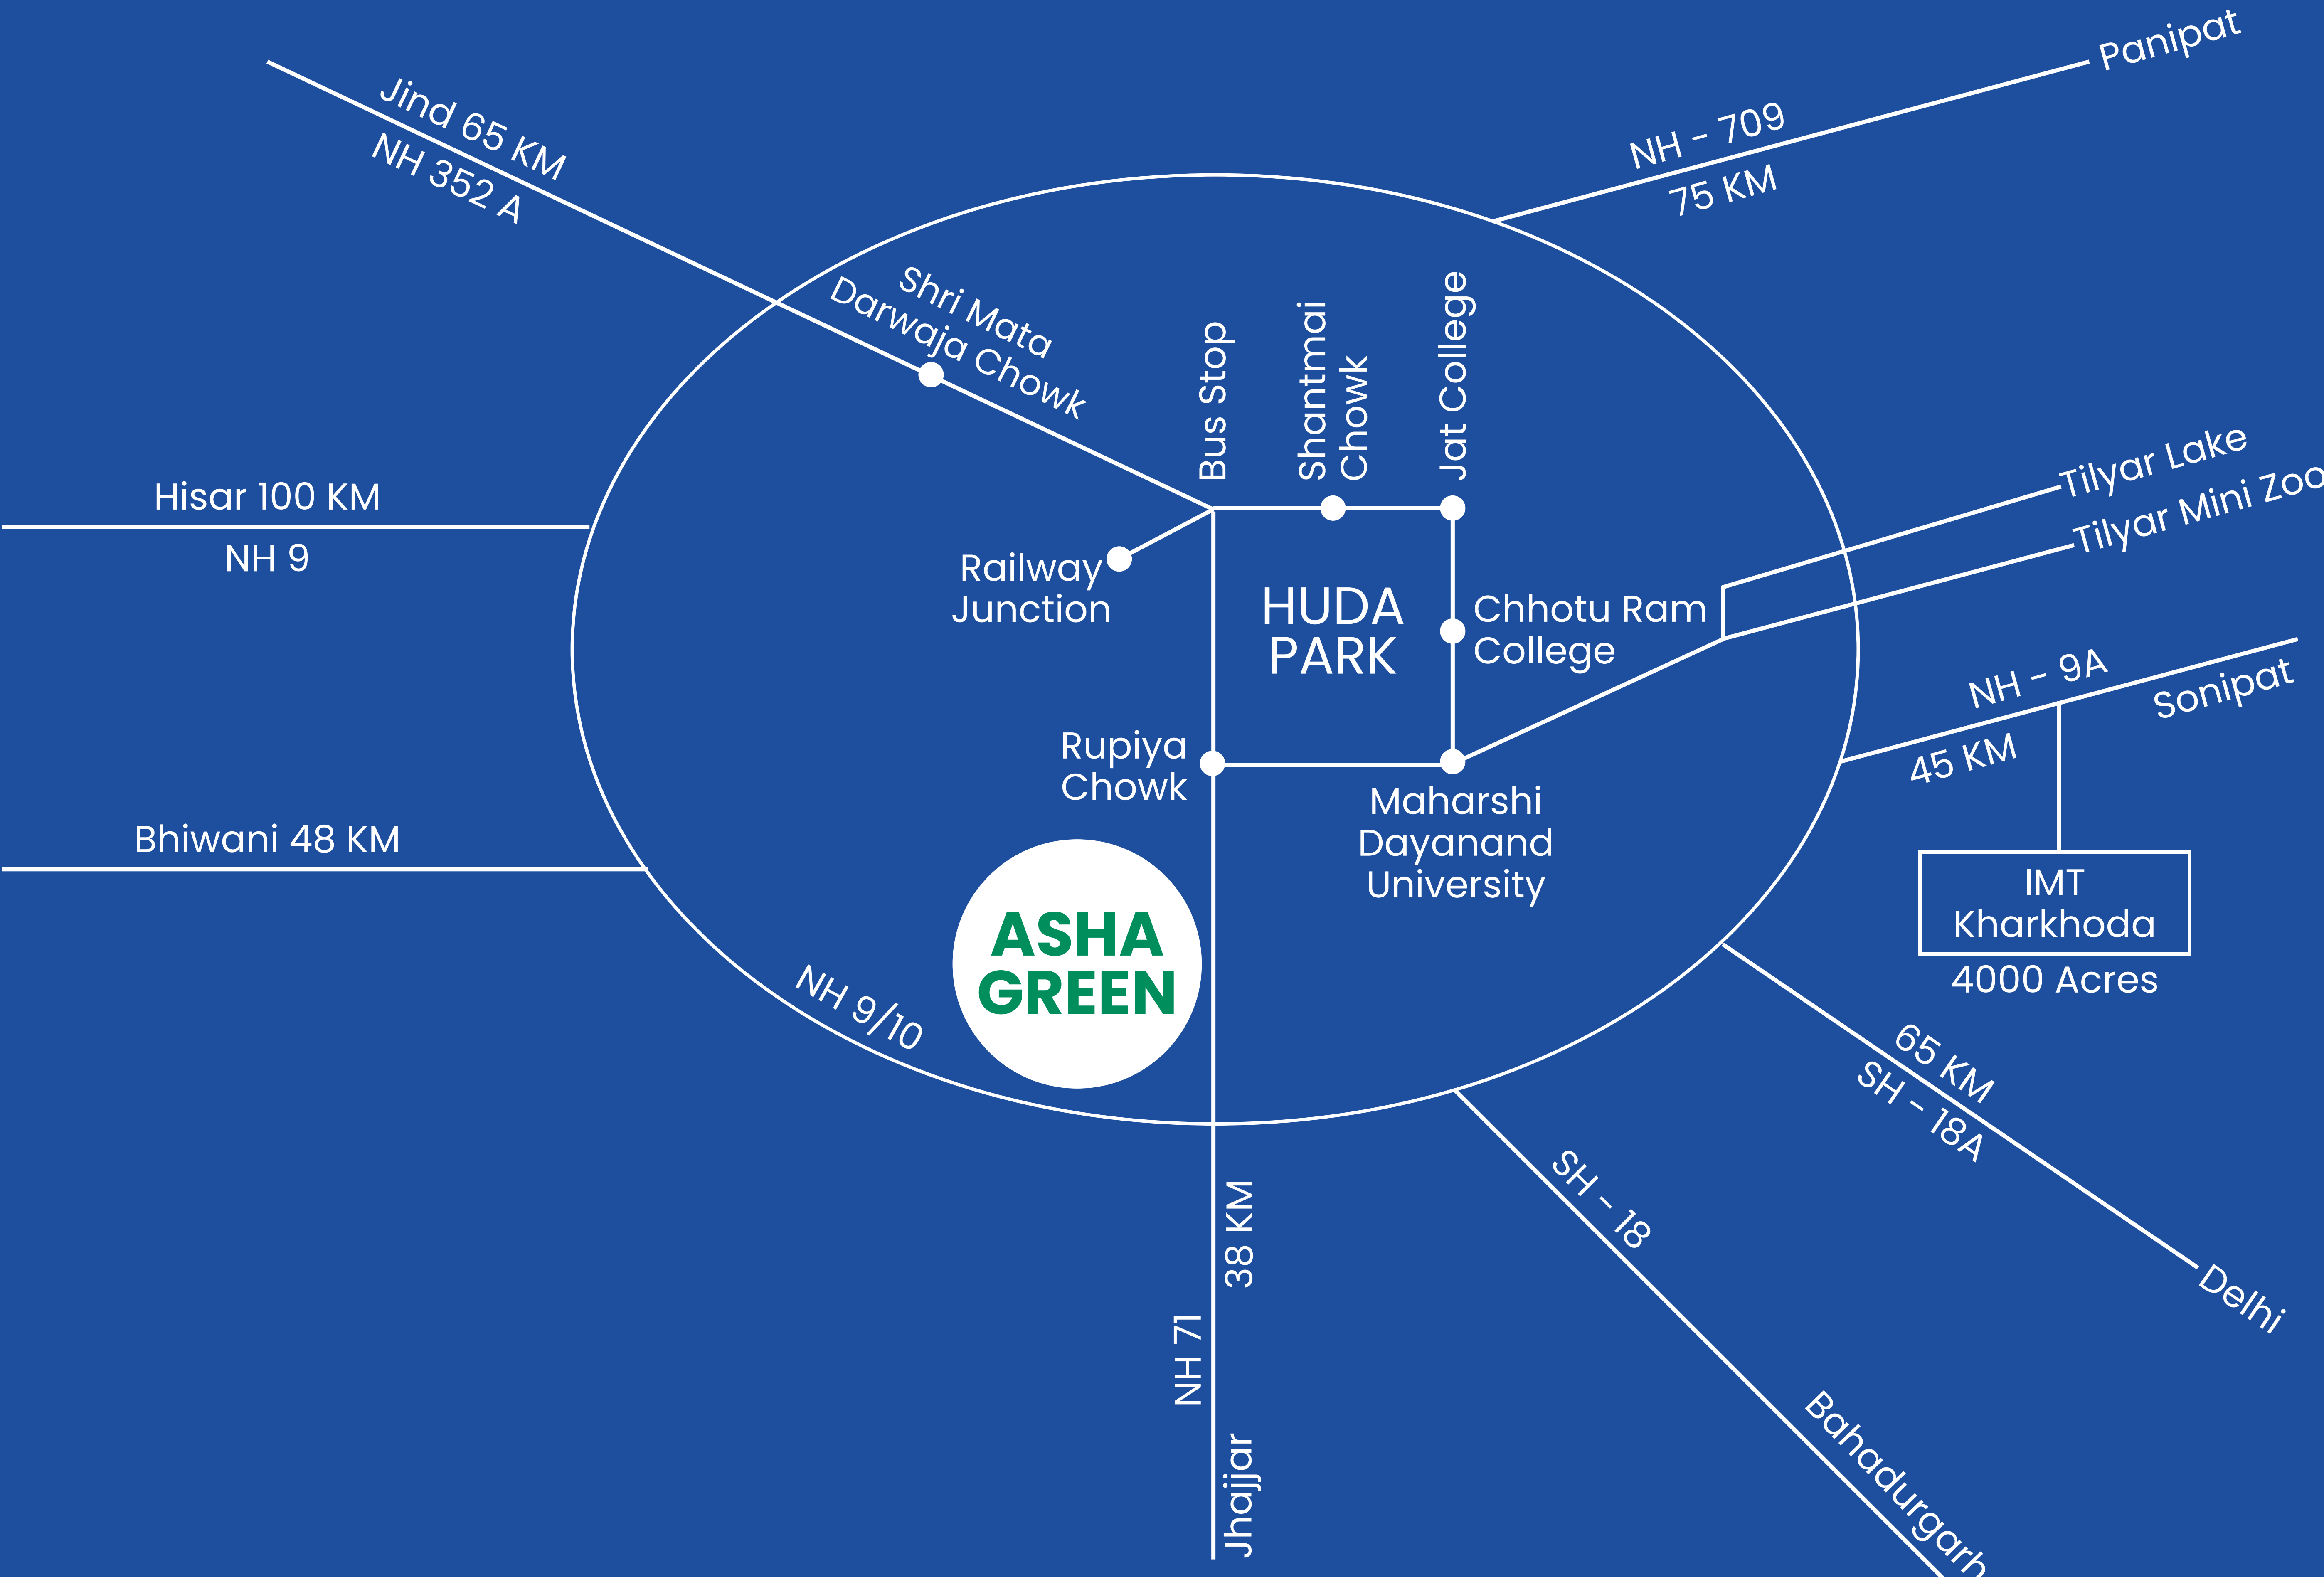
Jind 65 KM
NH 352 A

NH - 709
75 KM
Panipat

Shri Mata Darwaja Chowk

Bus Stop

Shantmai Chowk

Jat College

Hisar 100 KM
NH 9

Railway Junction

HUDA PARK

Chhotu Ram College

Tilyar Lake
Tilyar Mini Zoo

NH - 9A
45 KM
Sonipat

Rupiya Chowk

Maharshi Dayanand University

IMT Kharkhoda
4000 Acres

Bhiwani 48 KM

ASHA GREEN

NH 9/10

65 KM
SH - 18A
Delhi

SH - 18
Bahadurgarh

NH 71
38 KM
Jhajjar